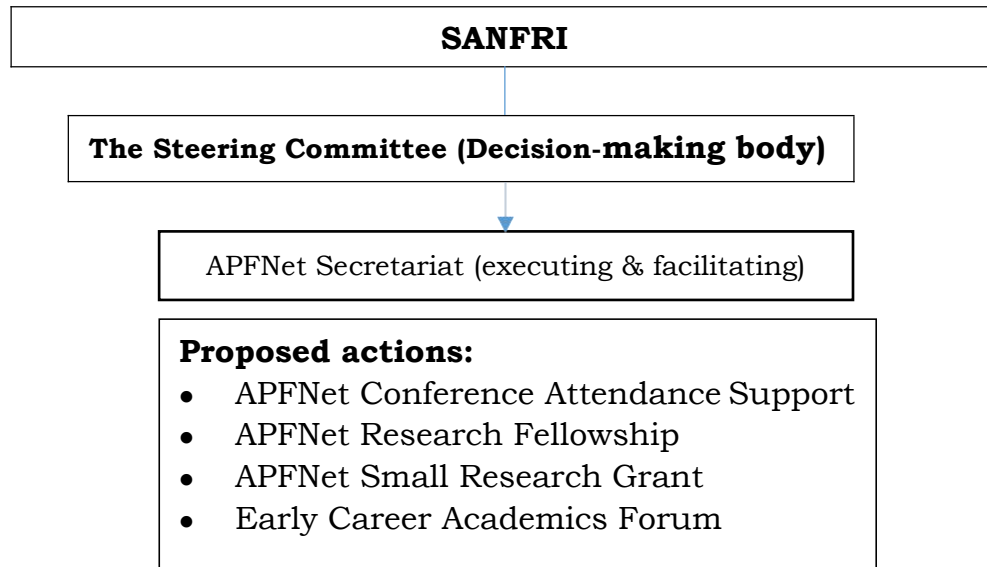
SANFRI

The Steering Committee (Decision-making body)

APFNet Secretariat (executing & facilitating)

Proposed actions:
- APFNet Conference Attendance Support
- APFNet Research Fellowship
- APFNet Small Research Grant
- Early Career Academics Forum